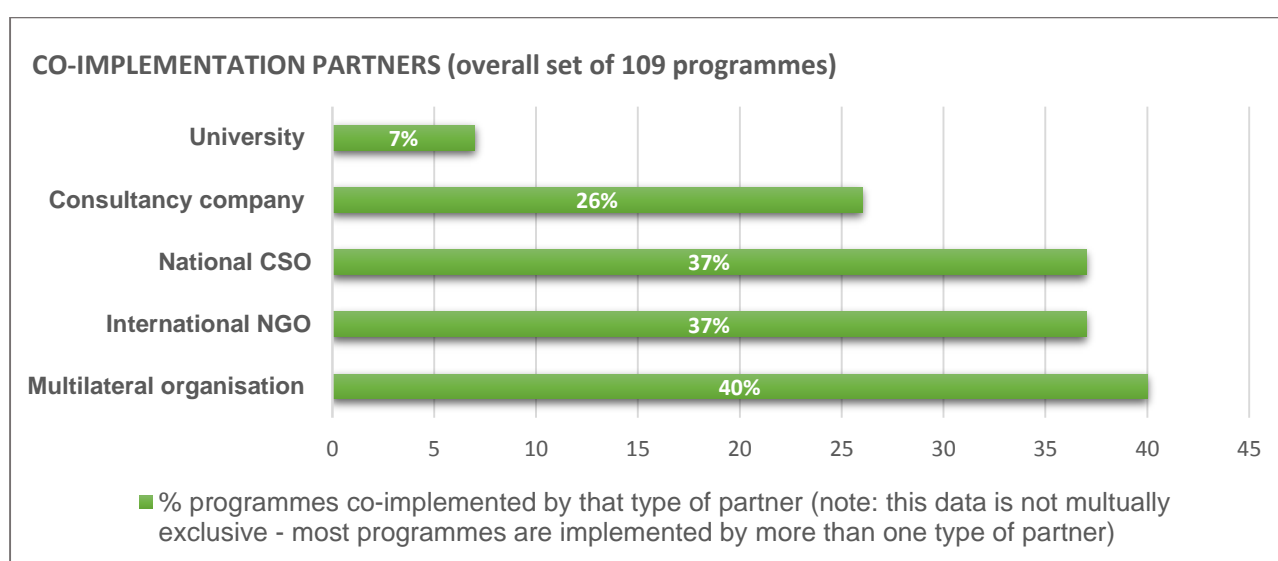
CO-IMPLEMENTATION PARTNERS (overall set of 109 programmes)

University 7%

Consultancy company 26%

National CSO 37%

International NGO 37%

Multilateral organisation 40%

0 5 10 15 20 25 30 35 40 45

% programmes co-implemented by that type of partner (note: this data is not multually exclusive - most programmes are implemented by more than one type of partner)